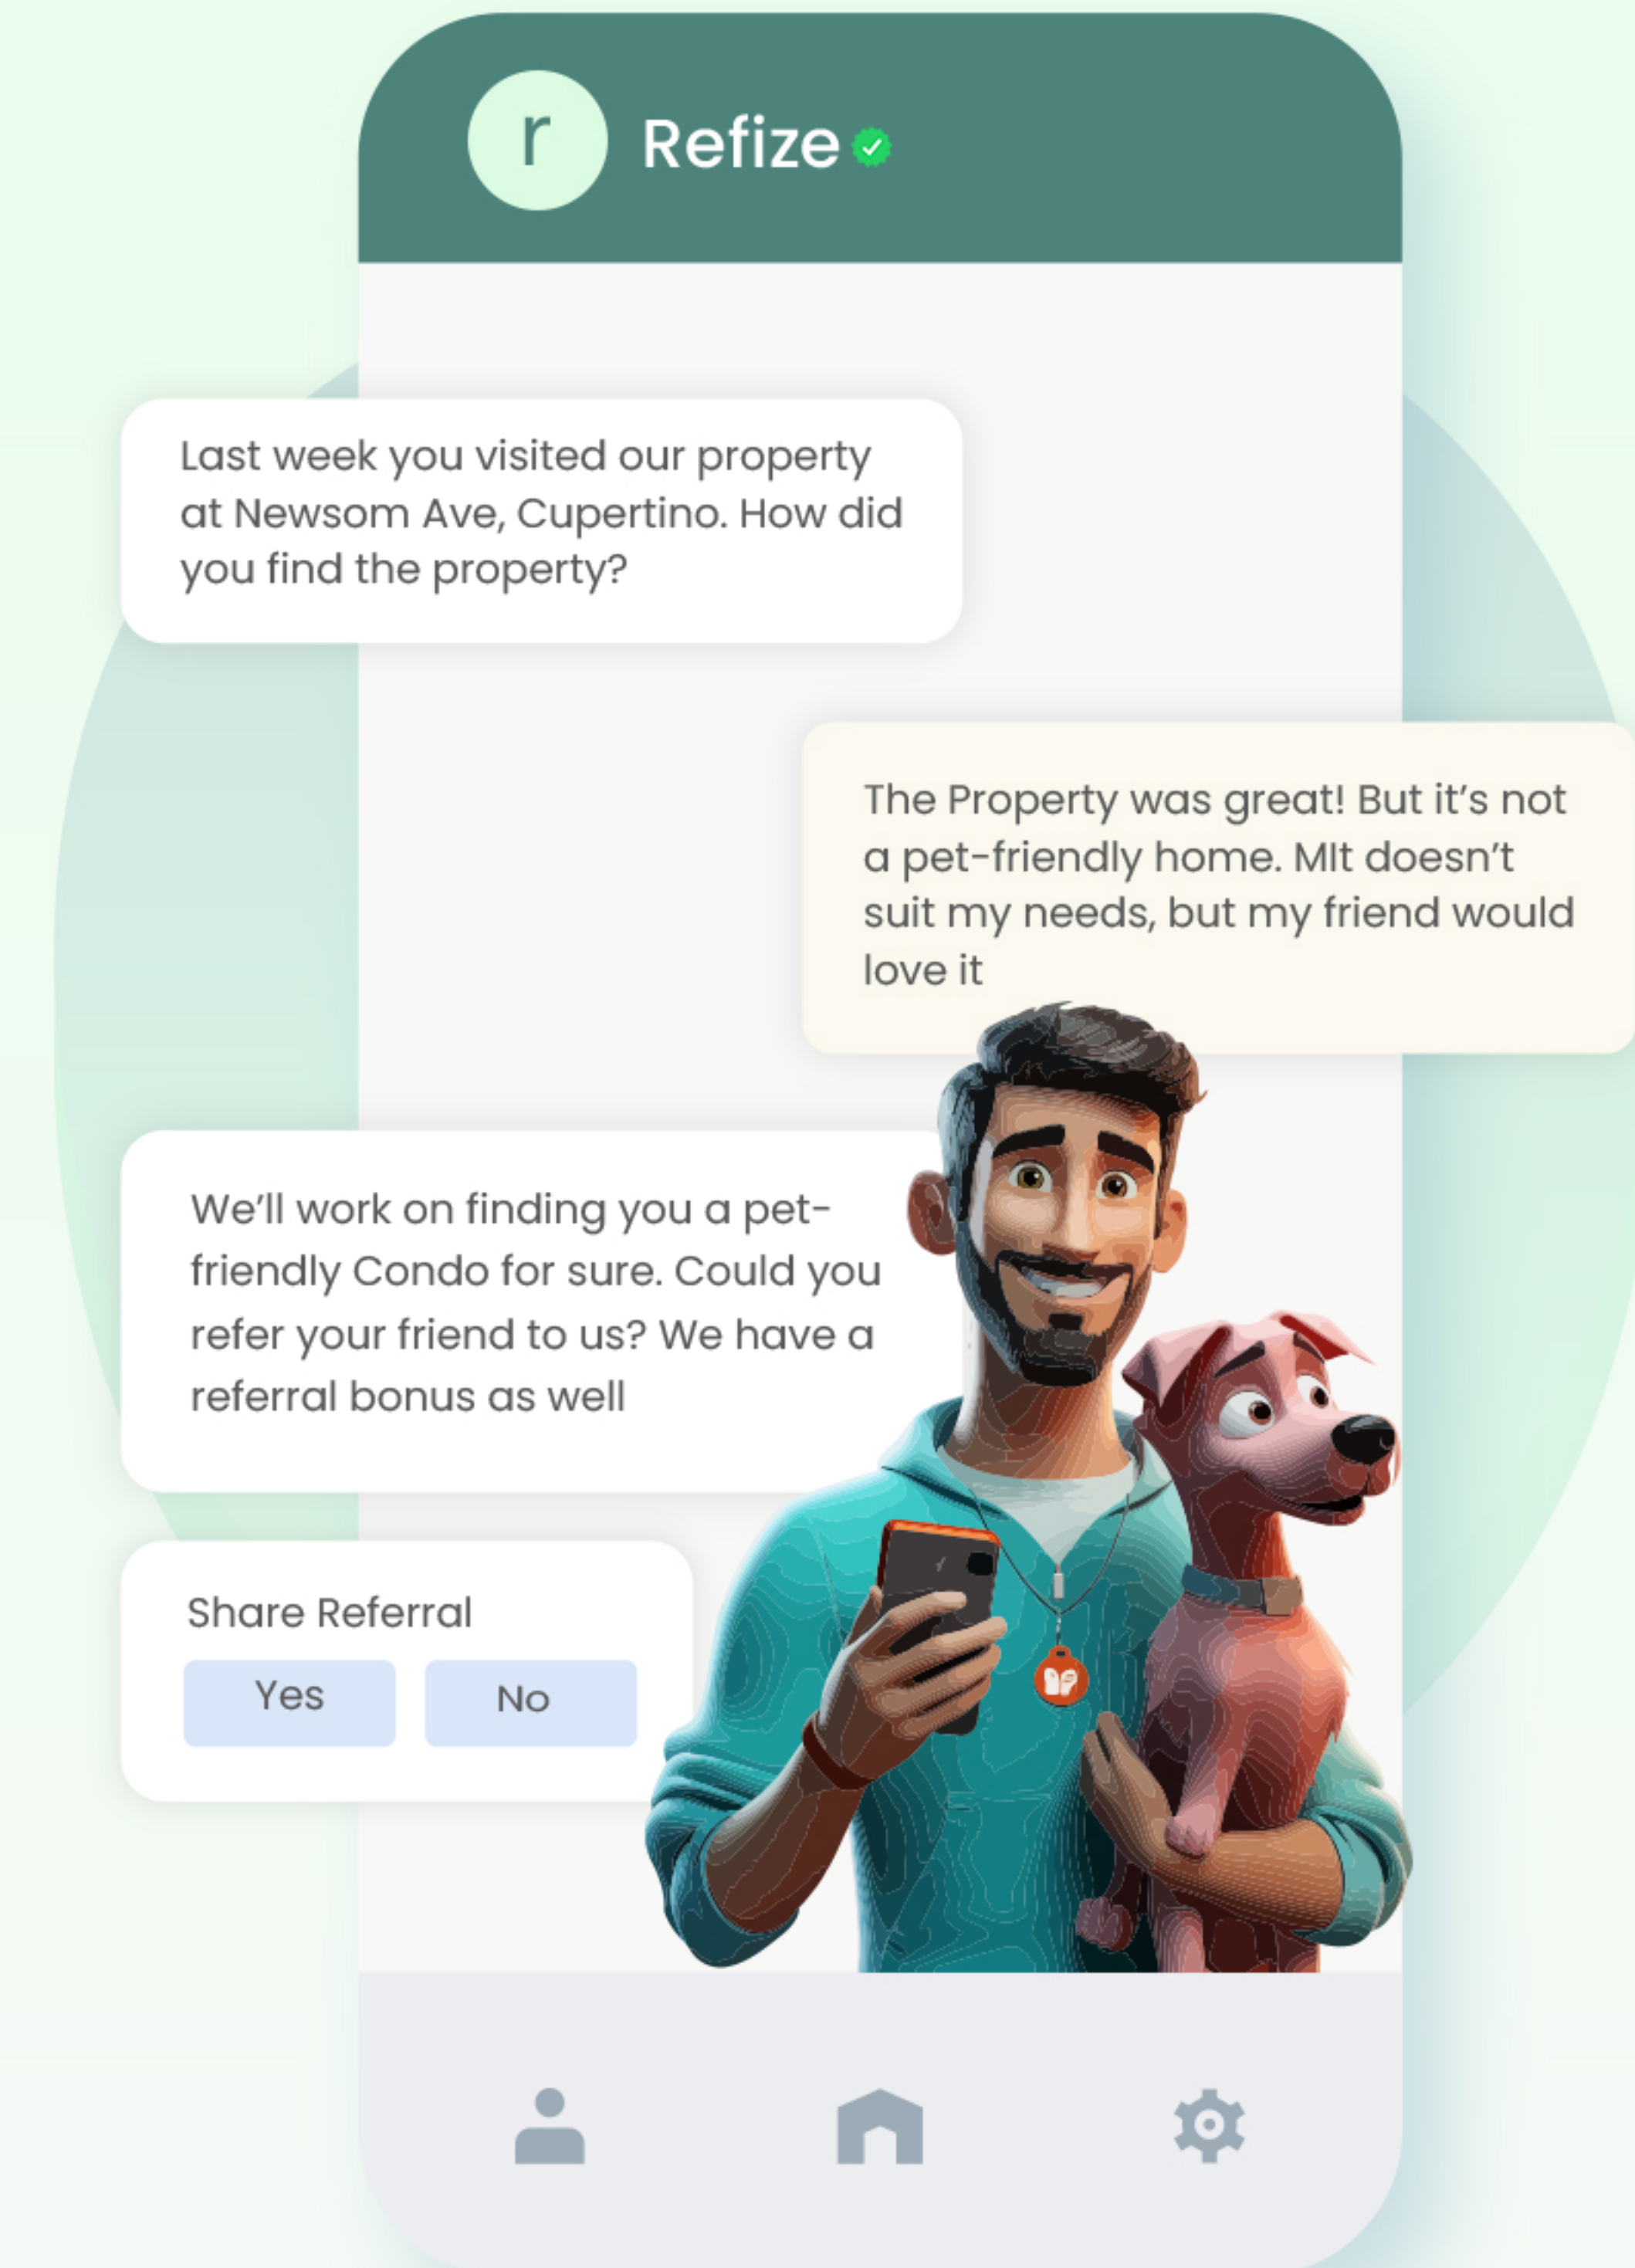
r

Refize

Last week you visited our property at Newsom Ave, Cupertino. How did you find the property?

The Property was great! But it's not a pet-friendly home. MIt doesn't suit my needs, but my friend would love it

We'll work on finding you a pet-friendly Condo for sure. Could you refer your friend to us? We have a referral bonus as well

Share Referral

Yes

No